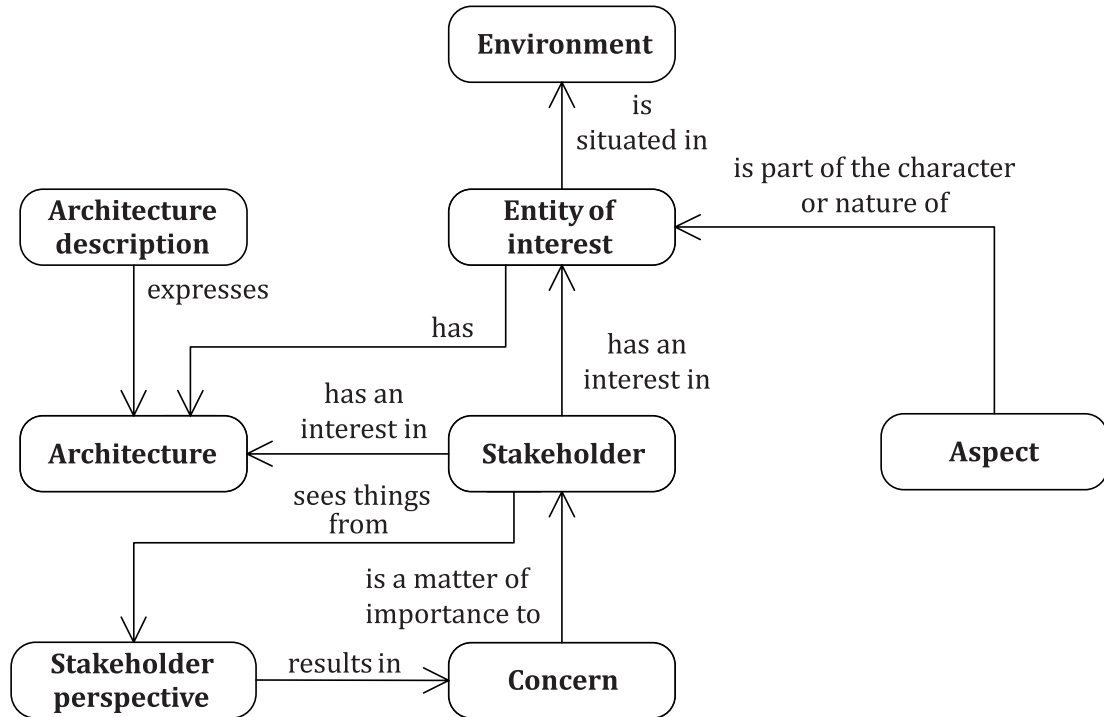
Environment

is situated in

is part of the character or nature of

Architecture description

Entity of interest

expresses

has

has an interest in

has an interest in

Architecture

Stakeholder

Aspect

sees things from

is a matter of importance to

Stakeholder perspective

results in

Concern